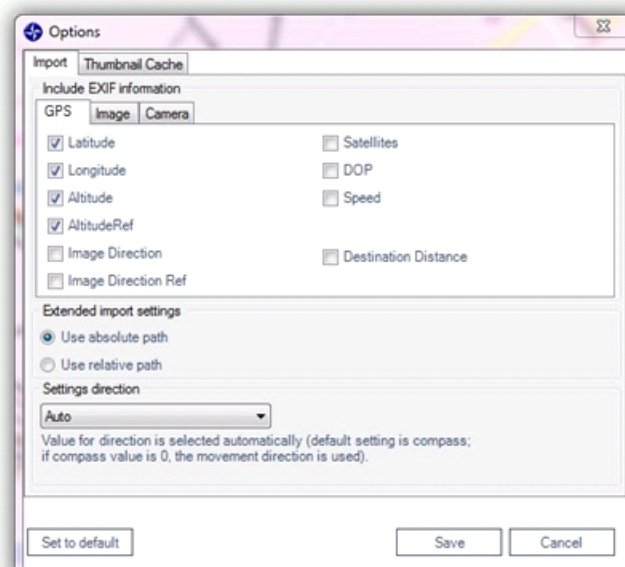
Options

Import | Thumbnail Cache

Include EXIF information

GPS | Image | Camera

Latitude
Longitude
Altitude
AltitudeRef
Image Direction
Image Direction Ref

Satellites
DOP
Speed
Destination Distance

Extended import settings

Use absolute path
Use relative path

Settings direction

Auto

Value for direction is selected automatically (default setting is compass; if compass value is 0, the movement direction is used).

Set to default

Save

Cancel